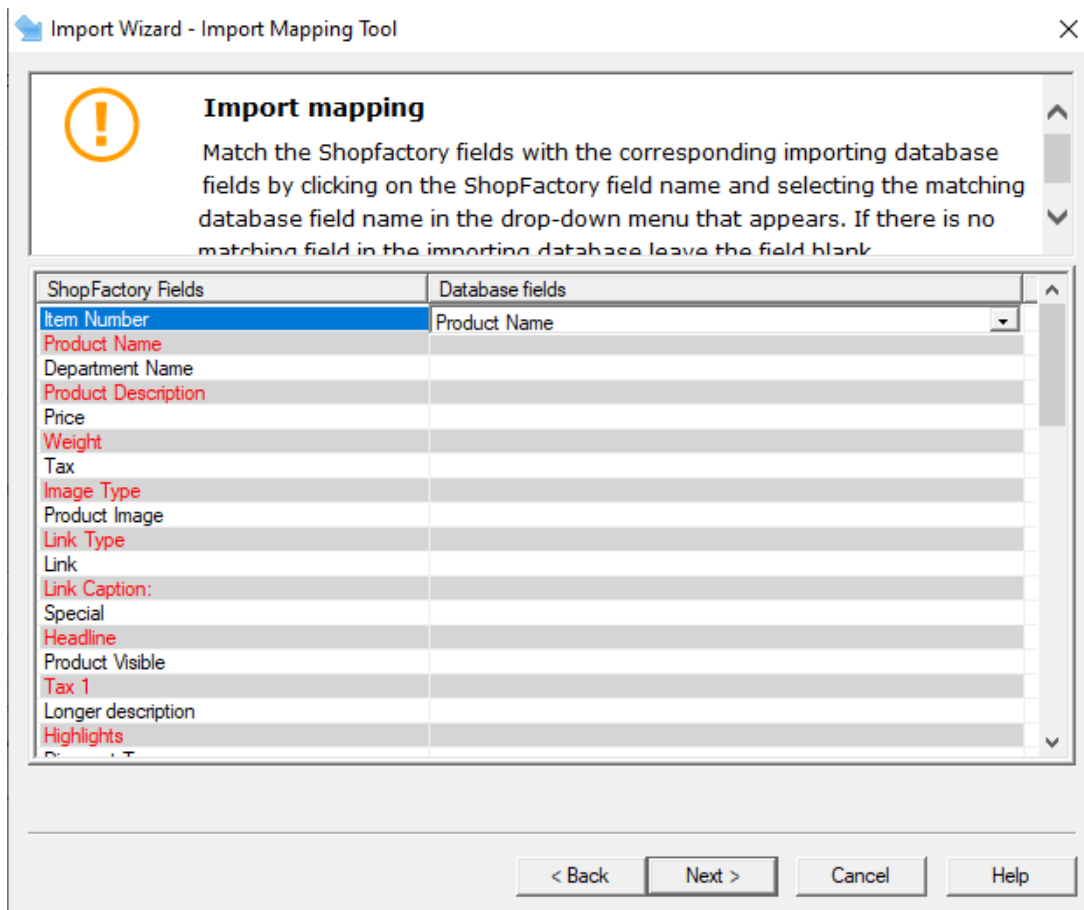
Import Wizard - Import Mapping Tool

Import mapping

Match the Shopfactory fields with the corresponding importing database fields by clicking on the ShopFactory field name and selecting the matching database field name in the drop-down menu that appears. If there is no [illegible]

| ShopFactory Fields | Database fields |
|---|---|
| Item Number | Product Name |
| Product Name | |
| Department Name | |
| Product Description | |
| Price | |
| Weight | |
| Tax | |
| Image Type | |
| Product Image | |
| Link Type | |
| Link | |
| Link Caption: | |
| Special | |
| Headline | |
| Product Visible | |
| Tax 1 | |
| Longer description | |
| Highlights | |
| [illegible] | |

< Back Next > Cancel Help